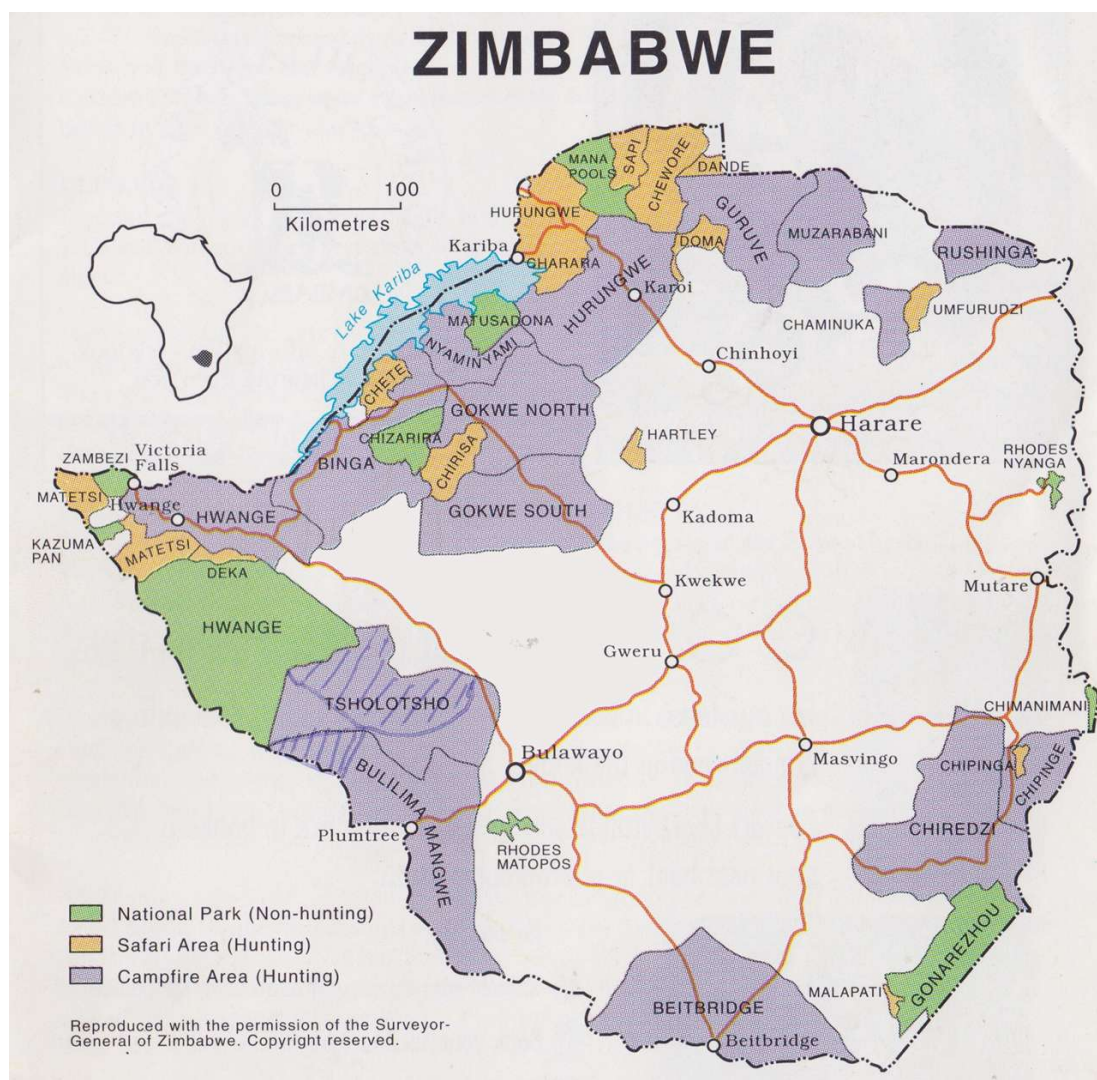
ZIMBABWE

0 100
Kilometres

MANA POOLS
SAPI
CHEWORE
DANDE
HURUNGWE
GURUVE
MUZARABANI
RUSHINGA
Kariba
CHARARA
DOMA
HURUNGWE
Karoi
Lake Kariba
MATUSADONA
NYAMINYAMI
UMFURUDZI
CHAMINUKA
Chinhoyi
CHETE
GOKWE NORTH
CHIZARIRA
CHIRISA
HARTLEY
Harare
ZAMBEZI
Victoria Falls
BINGA
RHODES NYANGA
Marondera
MATETSI
Hwange
HWANGE
GOKWE SOUTH
Kadoma
KAZUMA PAN
MATETSI
DEKA
Kwekwe
Mutare
HWANGE
Gweru
TSHOLOTSHO
CHIMANIMANI
Bulawayo
Masvingo
BULILIMA
CHIPINGA
CHIPINGE
Plumtree
MANGWE
RHODES MATOPOS
CHIREDZI
GONAREZHOU
BEITBRIDGE
MALAPATI
Beitbridge

National Park (Non-hunting)
Safari Area (Hunting)
Campfire Area (Hunting)

Reproduced with the permission of the Surveyor-General of Zimbabwe. Copyright reserved.